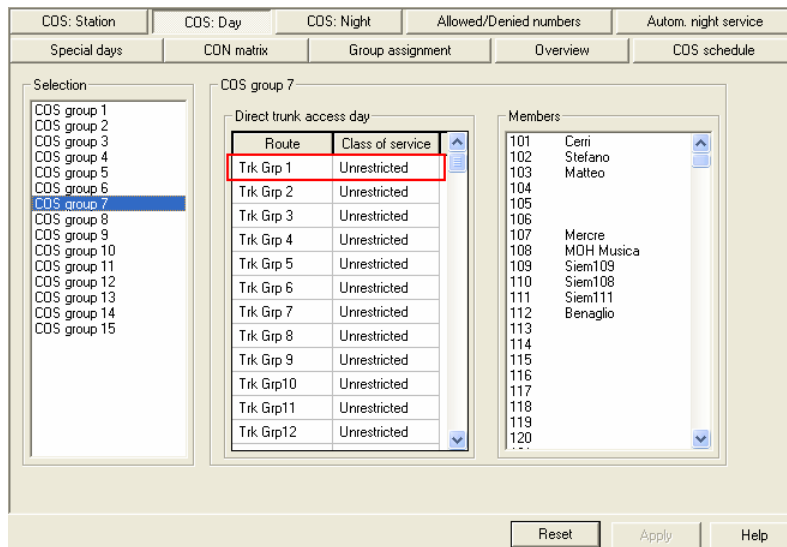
COS: Station | COS: Day | COS: Night | Allowed/Denied numbers | Autom. night service
Special days | CON matrix | Group assignment | Overview | COS schedule

Selection
COS group 1
COS group 2
COS group 3
COS group 4
COS group 5
COS group 6
COS group 7
COS group 8
COS group 9
COS group 10
COS group 11
COS group 12
COS group 13
COS group 14
COS group 15

COS group 7

Direct trunk access day

| Route | Class of service |
|---|---|
| Trk Grp 1 | Unrestricted |
| Trk Grp 2 | Unrestricted |
| Trk Grp 3 | Unrestricted |
| Trk Grp 4 | Unrestricted |
| Trk Grp 5 | Unrestricted |
| Trk Grp 6 | Unrestricted |
| Trk Grp 7 | Unrestricted |
| Trk Grp 8 | Unrestricted |
| Trk Grp 9 | Unrestricted |
| Trk Grp10 | Unrestricted |
| Trk Grp11 | Unrestricted |
| Trk Grp12 | Unrestricted |

Members
101 Cerri
102 Stefano
103 Matteo
104
105
106
107 Mercre
108 MOH Musica
109 Siem109
110 Siem108
111 Siem111
112 Benaglio
113
114
115
116
117
118
119
120

Reset | Apply | Help